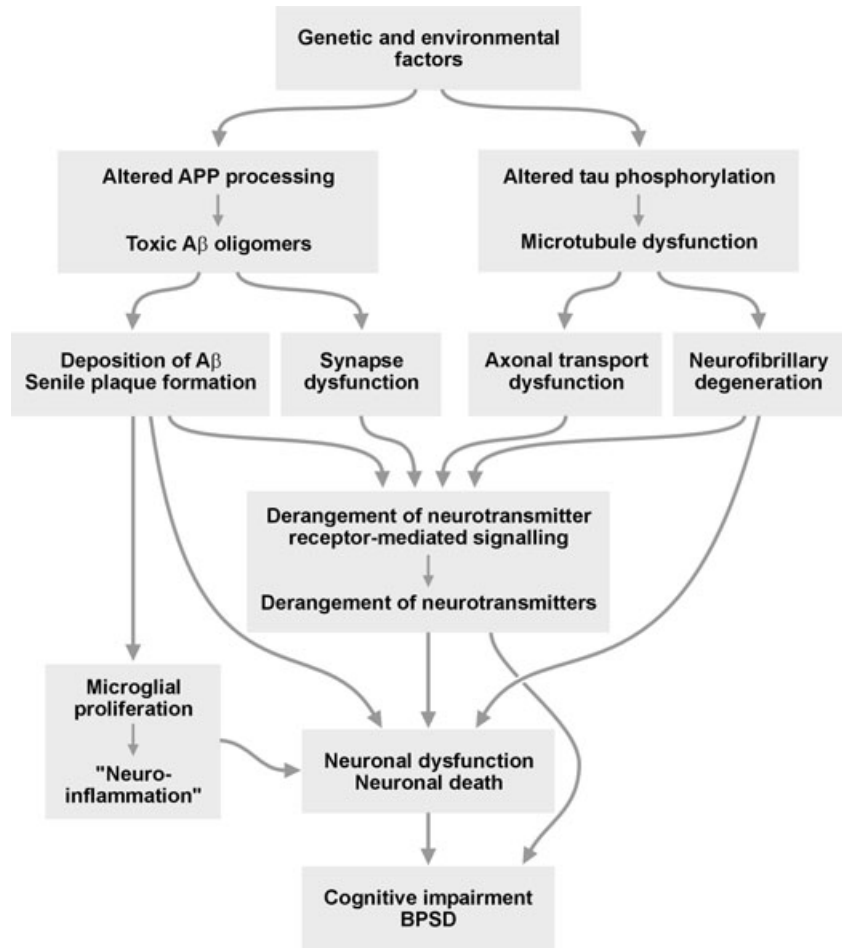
Genetic and environmental factors

Altered APP processing

Toxic A$\beta$ oligomers

Altered tau phosphorylation

Microtubule dysfunction

Deposition of A$\beta$
Senile plaque formation

Synapse dysfunction

Axonal transport dysfunction

Neurofibrillary degeneration

Derangement of neurotransmitter receptor-mediated signalling

Derangement of neurotransmitters

Microglial proliferation

"Neuro-inflammation"

Neuronal dysfunction
Neuronal death

Cognitive impairment
BPSD